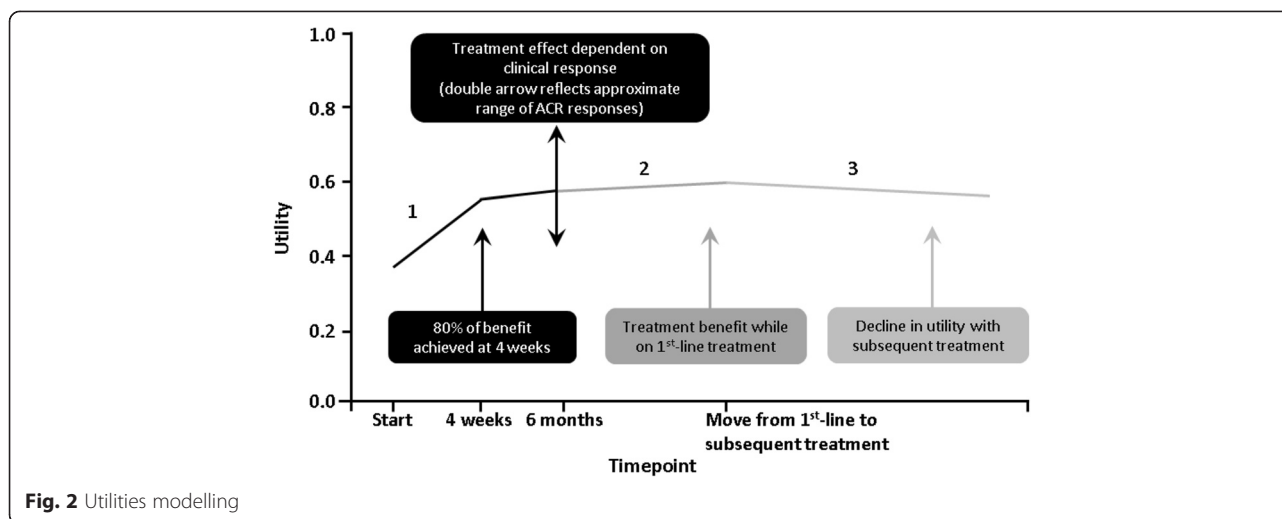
1.0
0.8
0.6
0.4
0.2
0.0

Utility

Treatment effect dependent on clinical response (double arrow reflects approximate range of ACR responses)

1
2
3

80% of benefit achieved at 4 weeks

Treatment benefit while on 1$^{st}$-line treatment

Decline in utility with subsequent treatment

Start
4 weeks
6 months
Move from 1$^{st}$-line to subsequent treatment

Timepoint

**Fig. 2** Utilities modelling